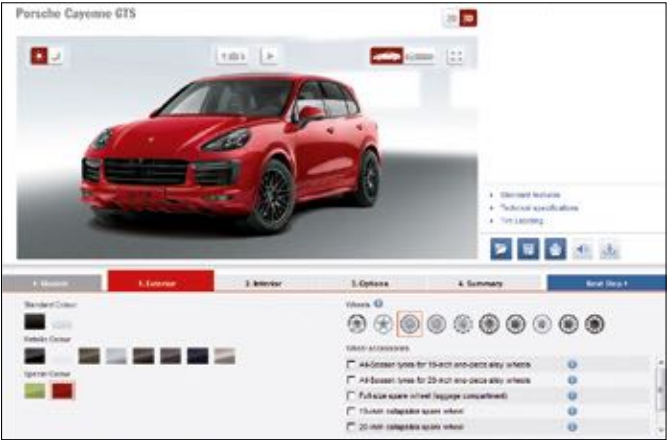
Porsche Cayenne GTS

Standard features
Technical specifications
Tire Labeling

‹ Models
1. Exterior
2. Interior
3. Options
4. Summary
Next Step ›

Standard Colour
Metallic Colour
Special Colour

Wheels

Wheel accessories
All-Season tyres for 19-inch one-piece alloy wheels
All-Season tyres for 20-inch one-piece alloy wheels
Full-size spare wheel (luggage compartment)
19-inch collapsible spare wheel
20-inch collapsible spare wheel